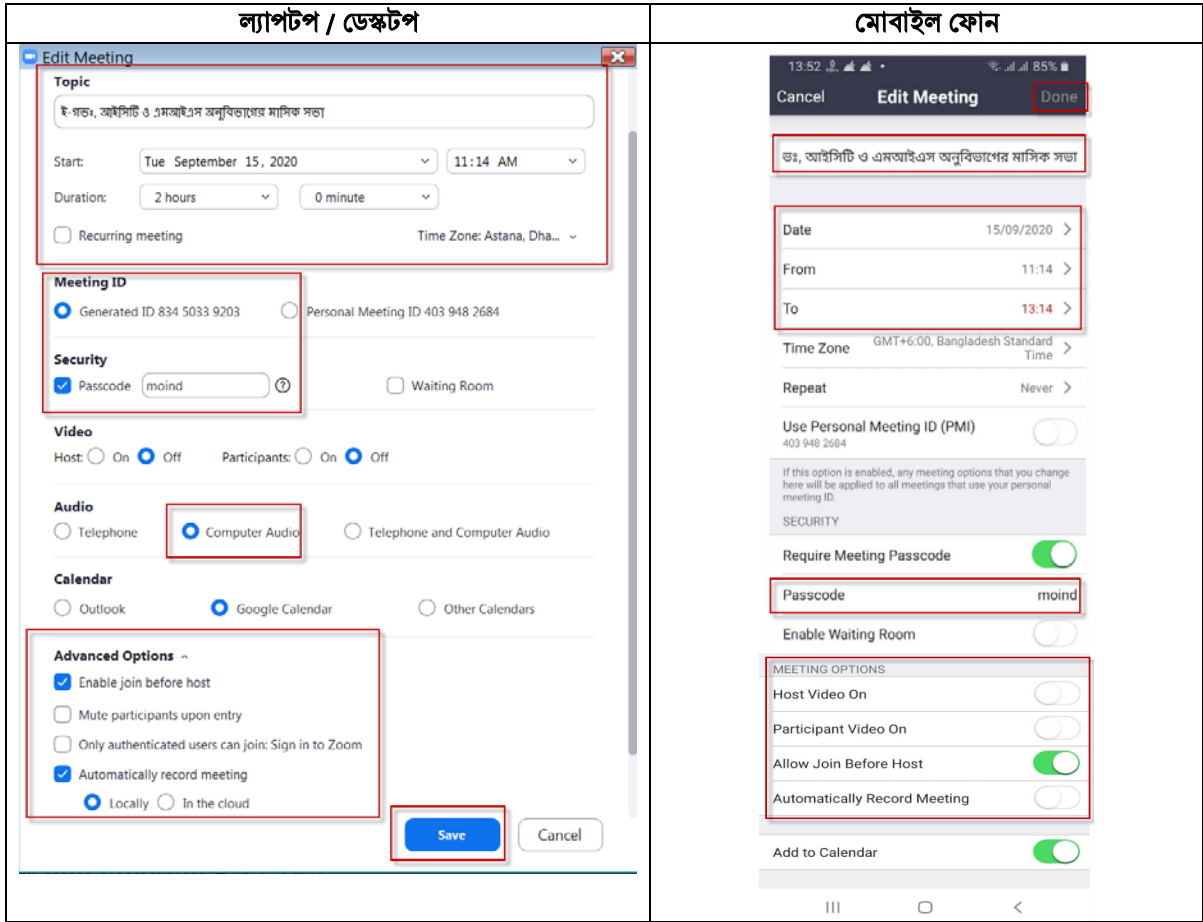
| ল্যাপটপ / ডেস্কটপ | মোবাইল ফোন |
|---|---|
| Edit Meeting<br><br>Topic<br>ই-গভঃ, আইসিটি ও এমআইএস অনুবিভাগের মাসিক সভা<br>Start: Tue September 15, 2020 11:14 AM<br>Duration: 2 hours 0 minute<br>Recurring meeting Time Zone: Astana, Dha...<br><br>Meeting ID<br>Generated ID 834 5033 9203 Personal Meeting ID 403 948 2684<br><br>Security<br>Passcode moind Waiting Room<br><br>Video<br>Host: On Off Participants: On Off<br><br>Audio<br>Telephone Computer Audio Telephone and Computer Audio<br><br>Calendar<br>Outlook Google Calendar Other Calendars<br><br>Advanced Options<br>Enable join before host<br>Mute participants upon entry<br>Only authenticated users can join: Sign in to Zoom<br>Automatically record meeting<br>Locally In the cloud<br><br>Save Cancel | 13:52 85%<br>Cancel Edit Meeting Done<br><br>ভঃ, আইসিটি ও এমআইএস অনুবিভাগের মাসিক সভা<br><br>Date 15/09/2020<br>From 11:14<br>To 13:14<br>Time Zone GMT+6:00, Bangladesh Standard Time<br>Repeat Never<br>Use Personal Meeting ID (PMI)<br>403 948 2684<br>If this option is enabled, any meeting options that you change here will be applied to all meetings that use your personal meeting ID.<br>SECURITY<br>Require Meeting Passcode<br>Passcode moind<br>Enable Waiting Room<br>MEETING OPTIONS<br>Host Video On<br>Participant Video On<br>Allow Join Before Host<br>Automatically Record Meeting<br><br>Add to Calendar |